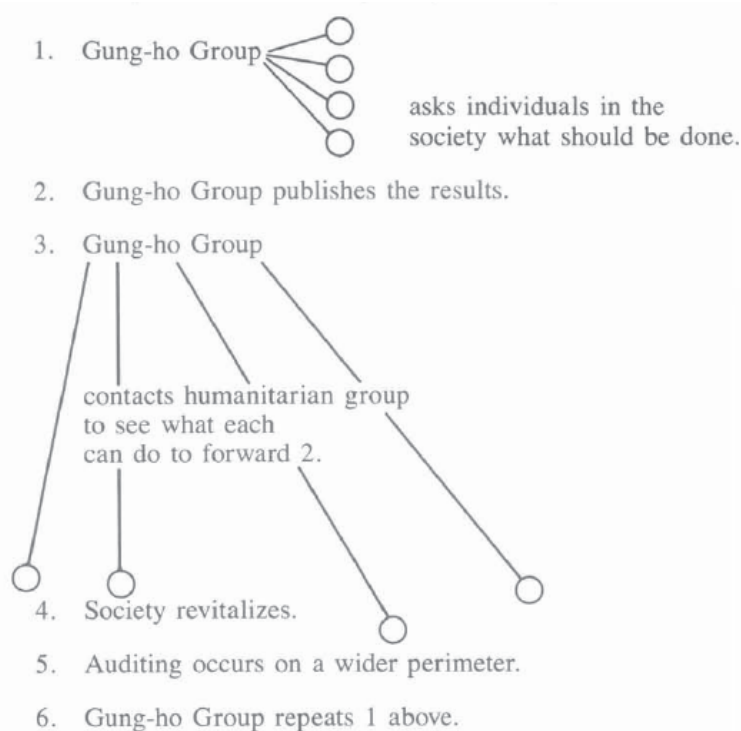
1. Gung-ho Group asks individuals in the society what should be done.

2. Gung-ho Group publishes the results.

3. Gung-ho Group contacts humanitarian group to see what each can do to forward 2.

4. Society revitalizes.

5. Auditing occurs on a wider perimeter.

6. Gung-ho Group repeats 1 above.